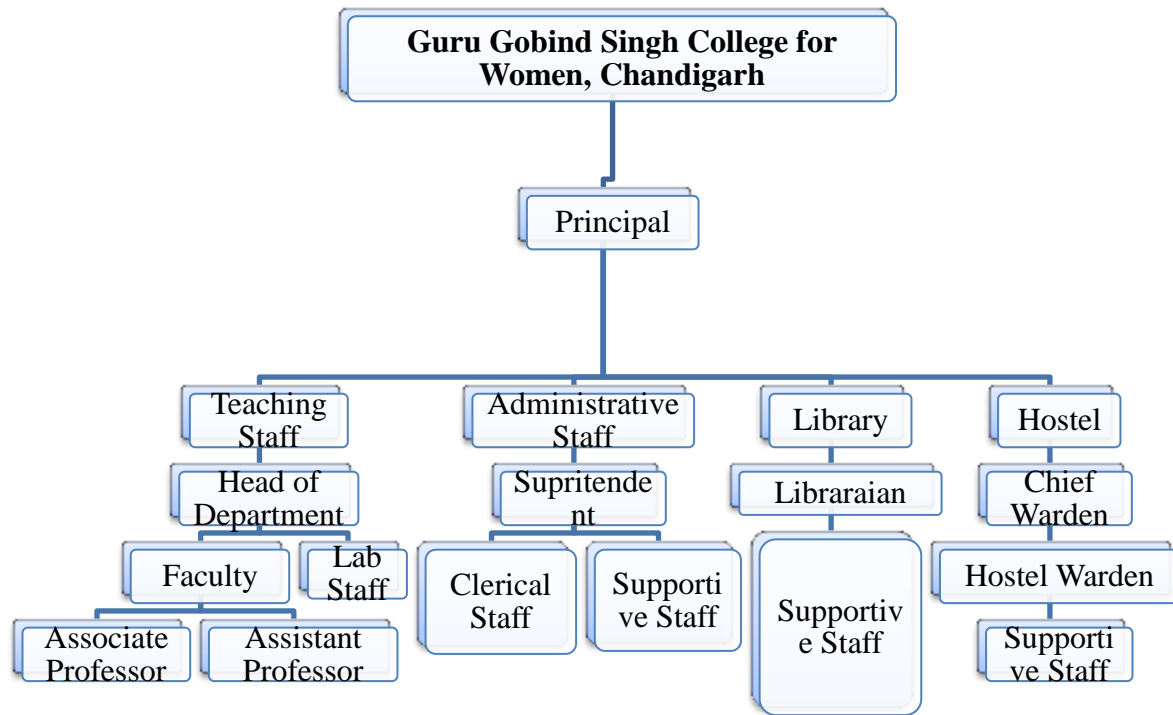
Guru Gobind Singh College for Women, Chandigarh

Principal

Teaching Staff

Head of Department

Faculty

Lab Staff

Associate Professor

Assistant Professor

Administrative Staff

Supritende nt

Clerical Staff

Supporti ve Staff

Library

Libraraian

Supportiv e Staff

Hostel

Chief Warden

Hostel Warden

Supporti ve Staff